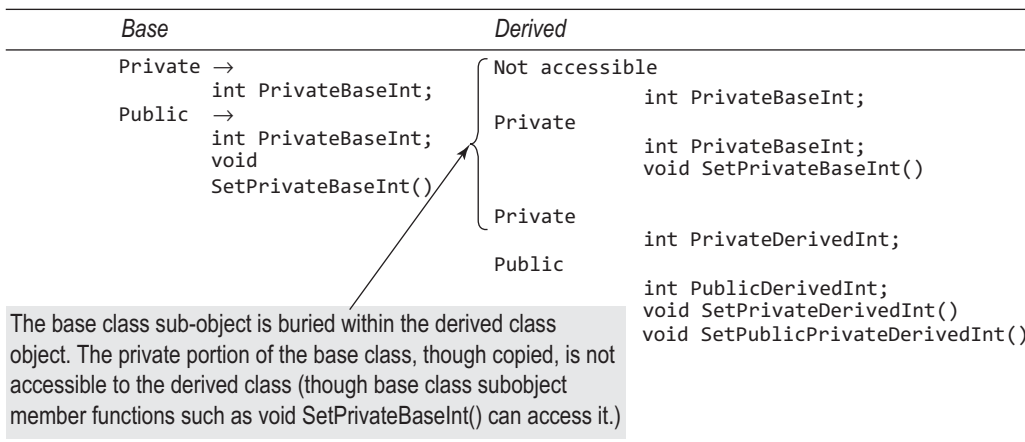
| Base | Derived |
|---|---|
| Private → int PrivateBaseInt; Public → int PrivateBaseInt; void SetPrivateBaseInt() | Not accessible int PrivateBaseInt; Private int PrivateBaseInt; void SetPrivateBaseInt() Private int PrivateDerivedInt; Public int PublicDerivedInt; void SetPrivateDerivedInt() void SetPublicPrivateDerivedInt() |

The base class sub-object is buried within the derived class object. The private portion of the base class, though copied, is not accessible to the derived class (though base class subobject member functions such as void SetPrivateBaseInt() can access it.)